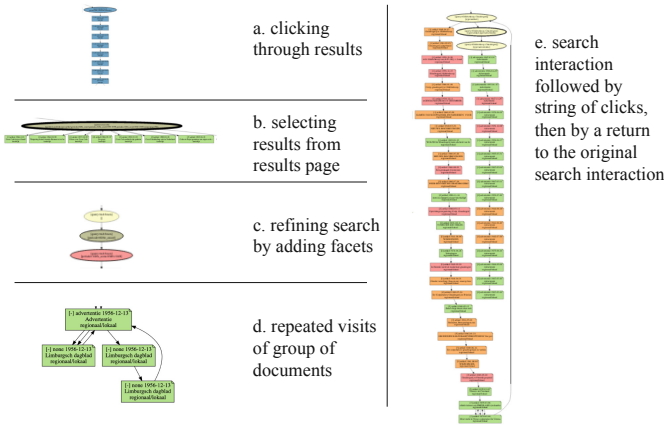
a. clicking through results

b. selecting results from results page

c. refining search by adding facets

[-] advertentie 1956-12-13 Advertentie regionaal/lokaal

[-] none 1956-12-13 Limburgsch dagblad regionaal/lokaal

[-] none 1956-12-13 Limburgsch dagblad regionaal/lokaal

[-] none 1956-12-13 Limburgsch dagblad regionaal/lokaal

d. repeated visits of group of documents

e. search interaction followed by string of clicks, then by a return to the original search interaction